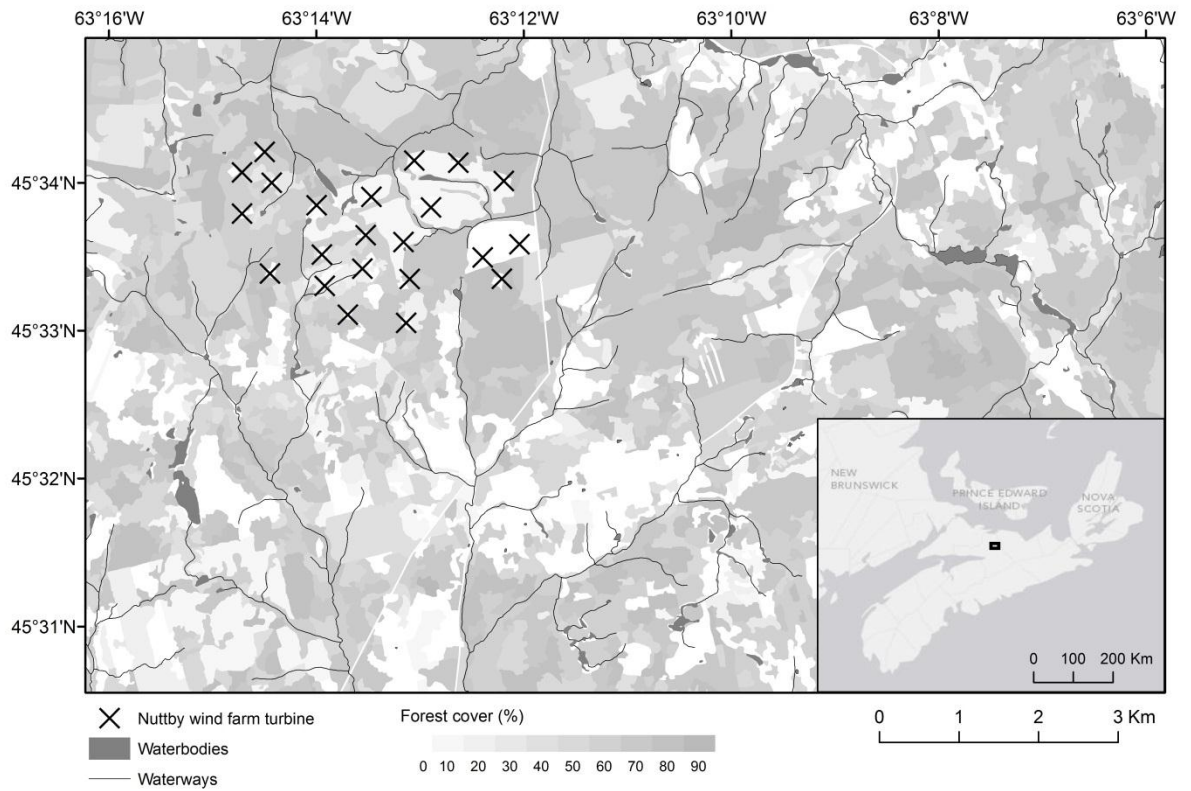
63°16'W 63°14'W 63°12'W 63°10'W 63°8'W 63°6'W

45°34'N
45°33'N
45°32'N
45°31'N

NEW BRUNSWICK
PRINCE EDWARD ISLAND
NOVA SCOTIA

0 100 200 Km

Nuttby wind farm turbine
Waterbodies
Waterways

Forest cover (%)
0 10 20 30 40 50 60 70 80 90

0 1 2 3 Km